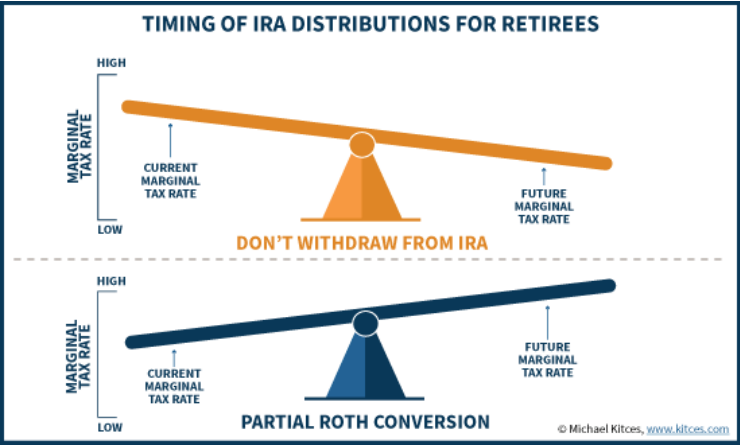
TIMING OF IRA DISTRIBUTIONS FOR RETIREES

HIGH

MARGINAL TAX RATE

LOW

CURRENT MARGINAL TAX RATE

FUTURE MARGINAL TAX RATE

DON'T WITHDRAW FROM IRA

HIGH

MARGINAL TAX RATE

LOW

CURRENT MARGINAL TAX RATE

FUTURE MARGINAL TAX RATE

PARTIAL ROTH CONVERSION

© Michael Kitces, www.kitces.com